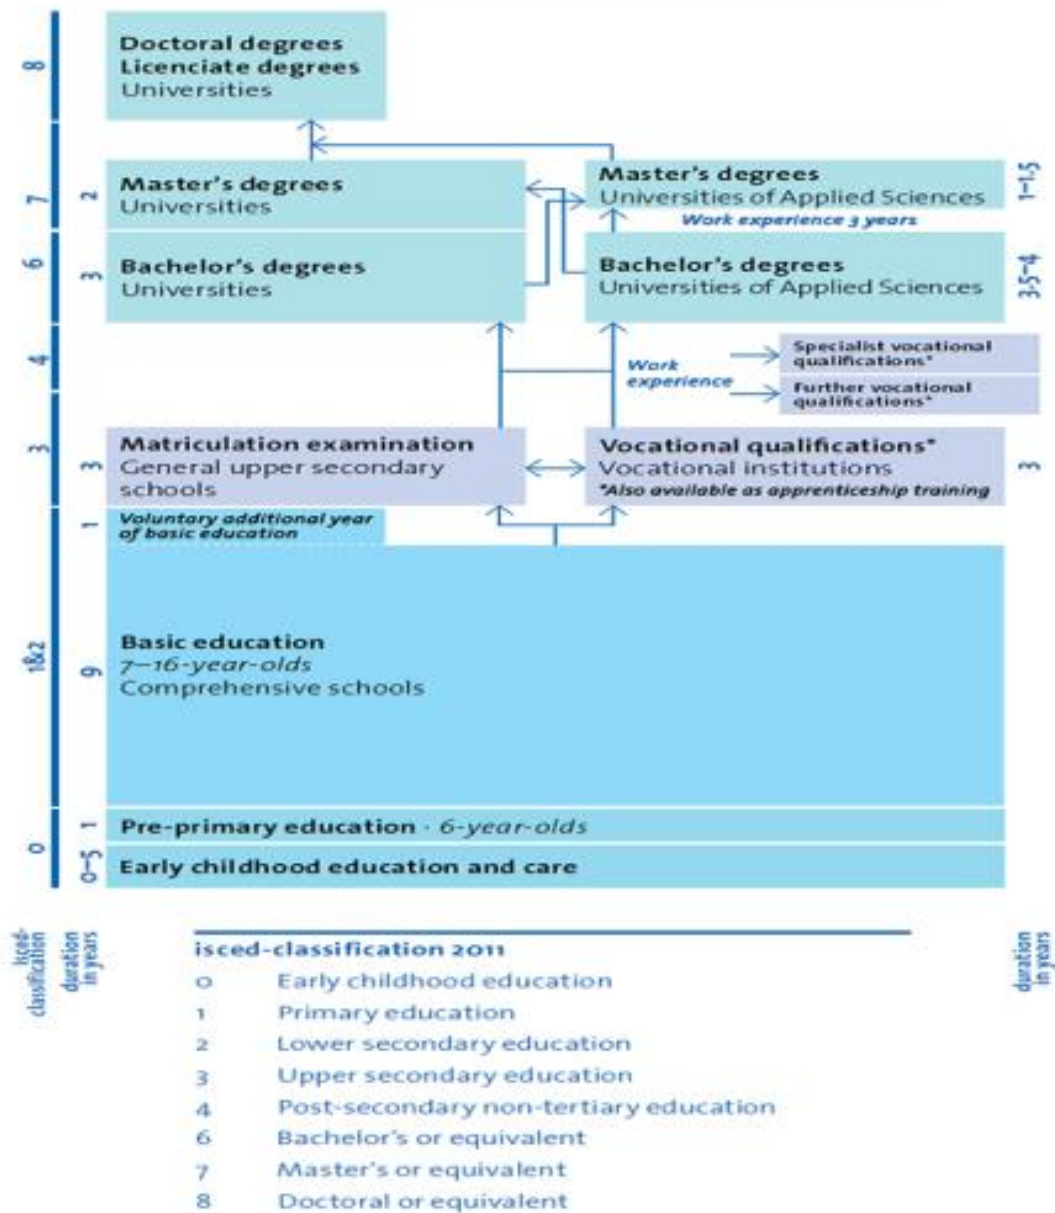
8
Doctoral degrees
Licenciate degrees
Universities

7
2
Master's degrees
Universities

Master's degrees
Universities of Applied Sciences
1–1,5
Work experience 3 years

6
3
Bachelor's degrees
Universities

Bachelor's degrees
Universities of Applied Sciences
3,5–4

4
Work experience
Specialist vocational qualifications*
Further vocational qualifications*

3
3
Matriculation examination
General upper secondary schools

Vocational qualifications*
Vocational institutions
*Also available as apprenticeship training
3

1
Voluntary additional year of basic education

1&2
9
Basic education
7–16-year-olds
Comprehensive schools

0
1
Pre-primary education · 6-year-olds
0–5
Early childhood education and care

isced-classification
duration in years

isced-classification 2011
0 Early childhood education
1 Primary education
2 Lower secondary education
3 Upper secondary education
4 Post-secondary non-tertiary education
6 Bachelor's or equivalent
7 Master's or equivalent
8 Doctoral or equivalent

duration in years